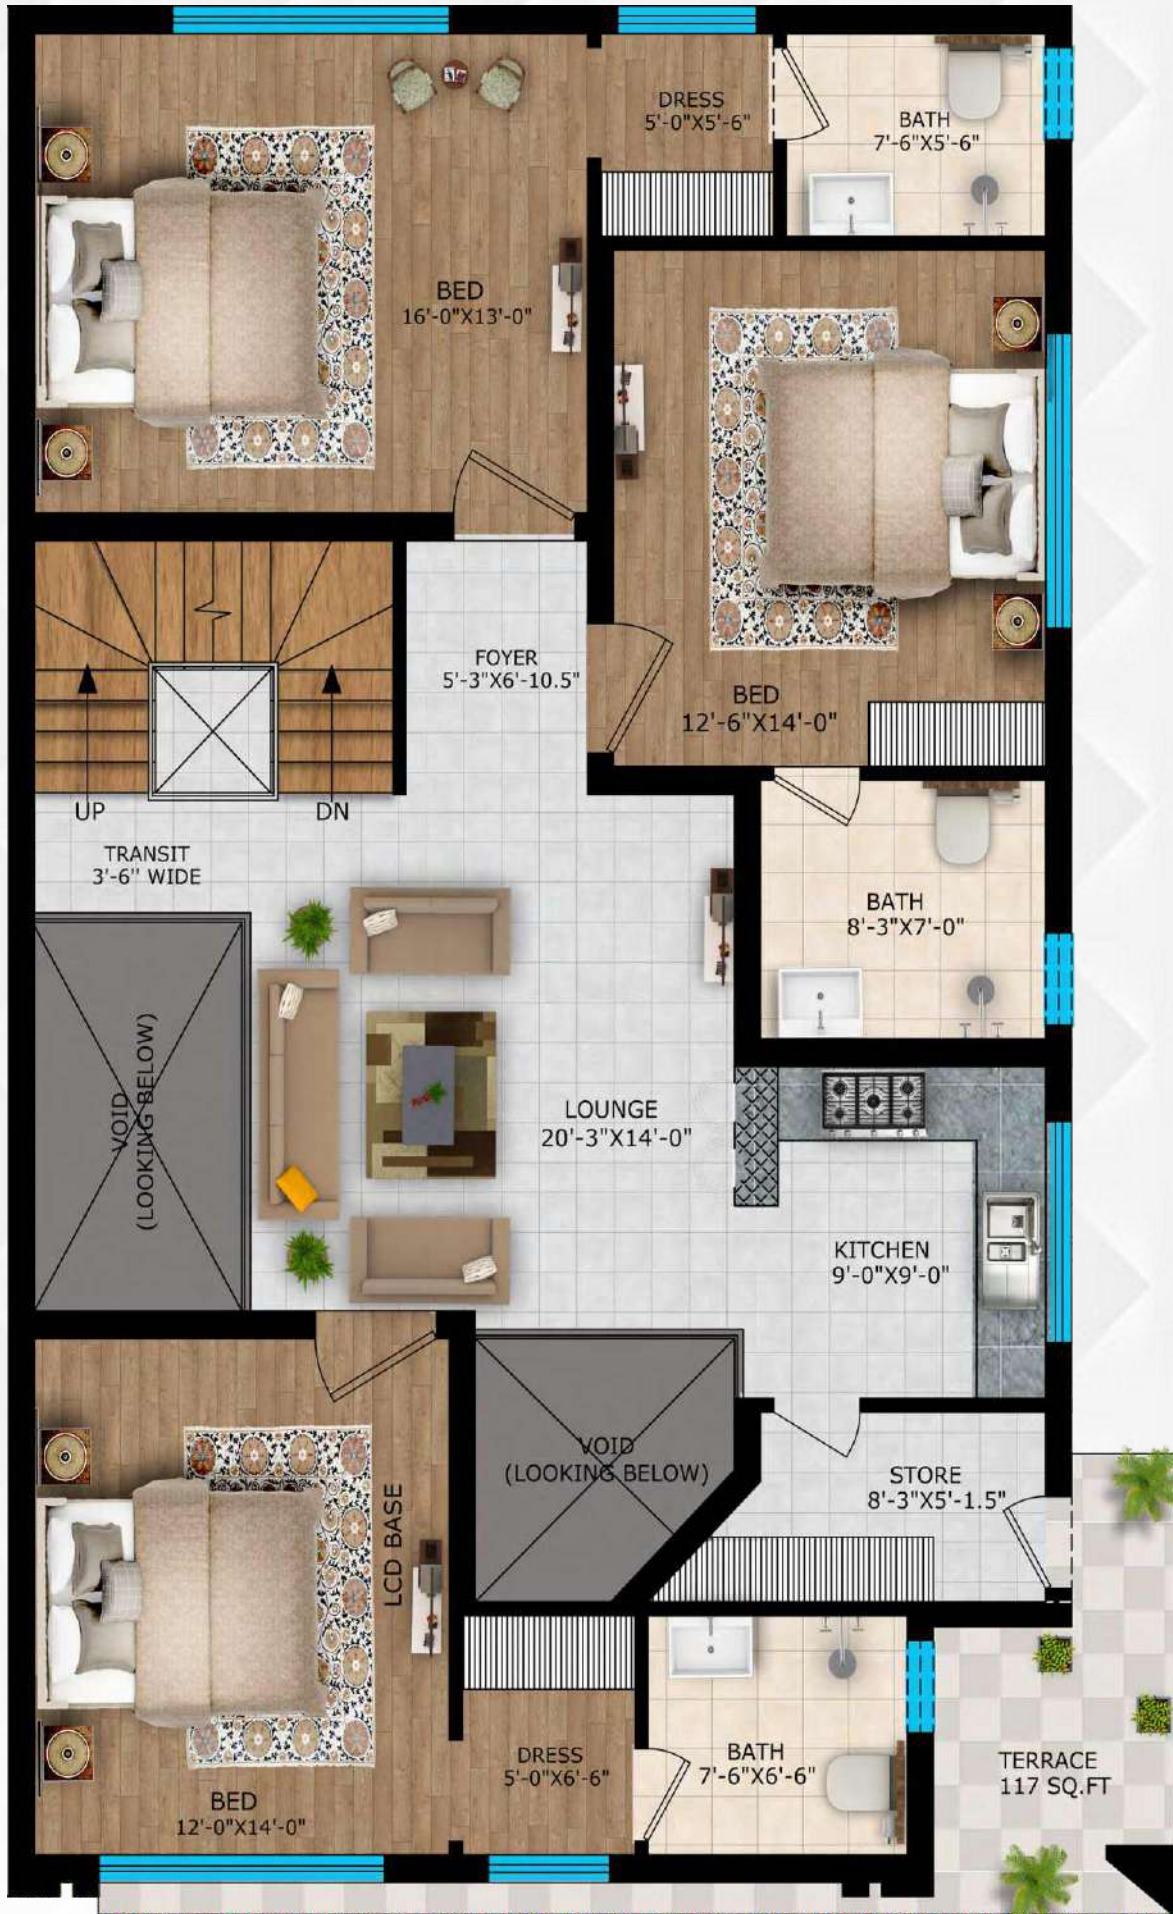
DRESS
5'-0"X5'-6"

BATH
7'-6"X5'-6"

BED
16'-0"X13'-0"

BED
12'-6"X14'-0"

FOYER
5'-3"X6'-10.5"

UP

DN

TRANSIT
3'-6" WIDE

BATH
8'-3"X7'-0"

VOID
(LOOKING BELOW)

LOUNGE
20'-3"X14'-0"

KITCHEN
9'-0"X9'-0"

VOID
(LOOKING BELOW)

STORE
8'-3"X5'-1.5"

LCD BASE

DRESS
5'-0"X6'-6"

BATH
7'-6"X6'-6"

TERRACE
117 SQ.FT

BED
12'-0"X14'-0"